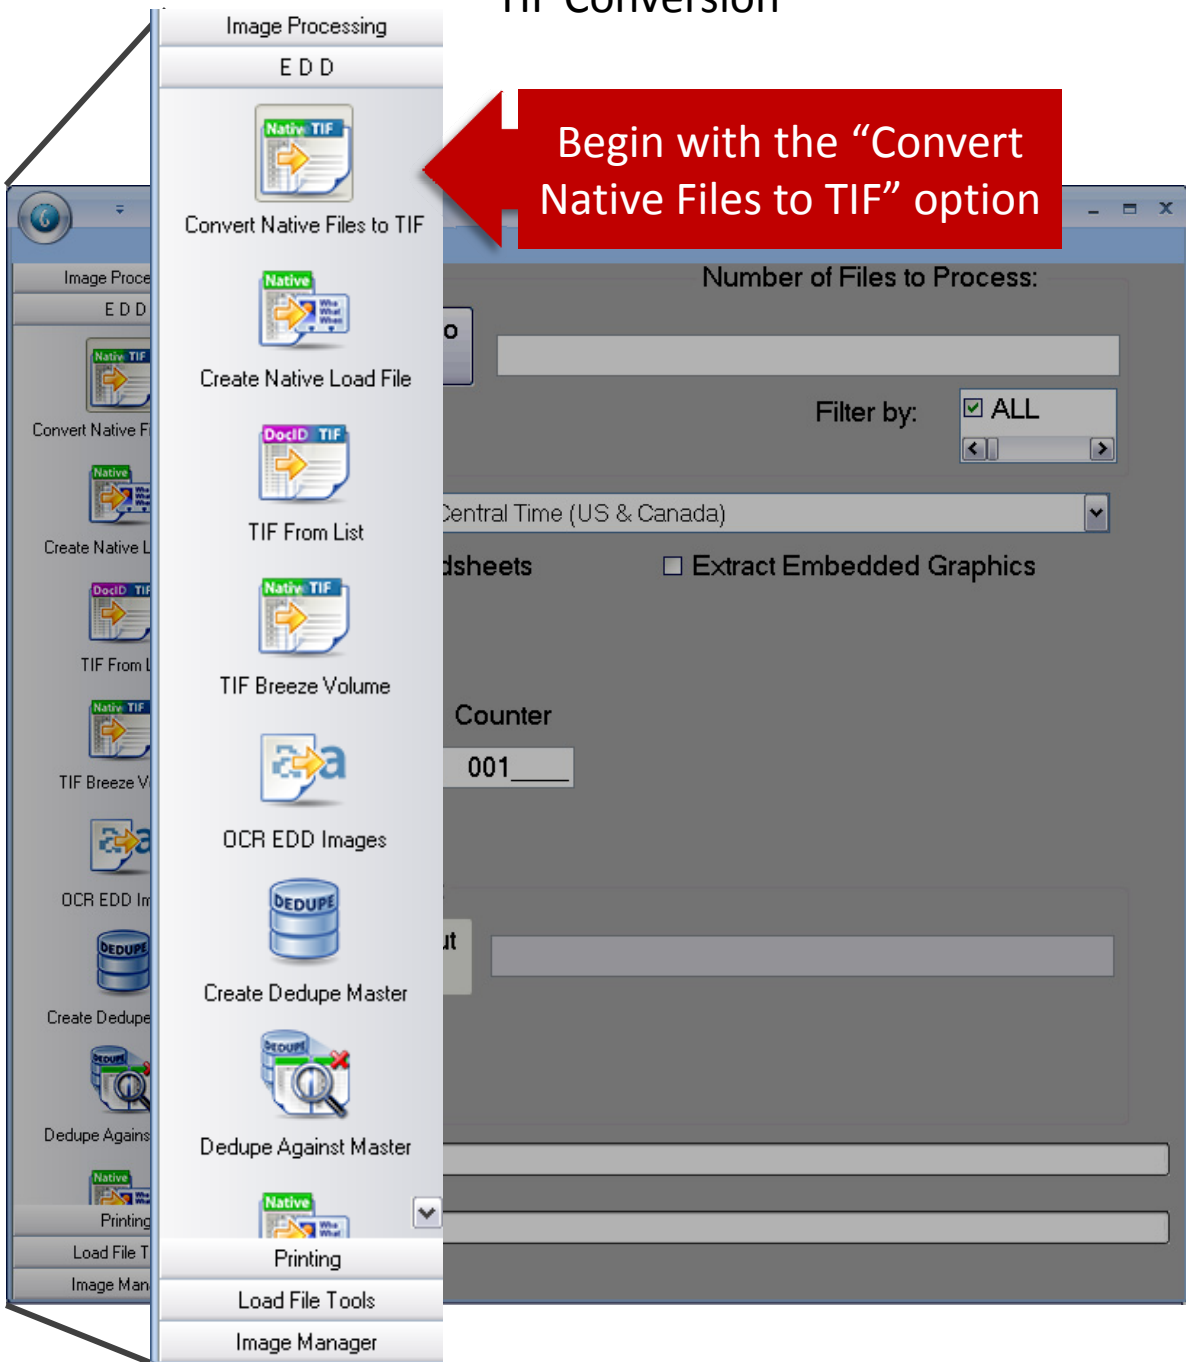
TIF Conversion

Image Processing
E D D
Native TIF
Convert Native Files to TIF
Native
Create Native Load File
DocID TIF
TIF From List
Native TIF
TIF Breeze Volume
OCR EDD Images
DEDUPE
Create Dedupe Master
DEDUPE
Dedupe Against Master
Native
Printing
Load File Tools
Image Manager

Begin with the “Convert Native Files to TIF” option

Image Proce
E D D
Native TIF
Convert Native F
Native
Create Native L
DocID TIF
TIF From L
Native TIF
TIF Breeze V
OCR EDD Im
DEDUPE
Create Dedupe
DEDUPE
Dedupe Agains
Native
Printing
Load File T
Image Man

Number of Files to Process:
o
Filter by:
☑ ALL
Central Time (US & Canada)
dsheets
☐ Extract Embedded Graphics
Counter
001____
ut